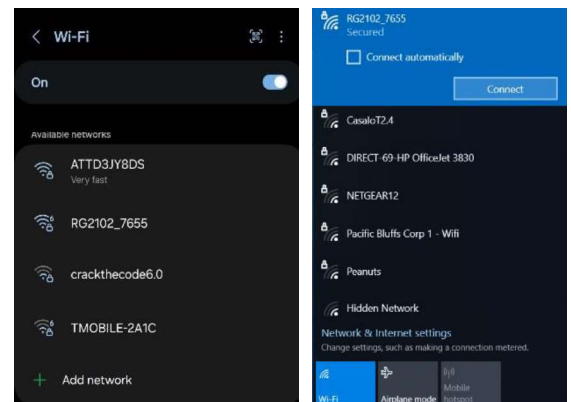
< Wi-Fi

On

Available networks

ATTD3JY8DS
Very fast

RG2102_7655

crackthecode6.0

TMOBILE-2A1C

+ Add network

RG2102_7655
Secured

Connect automatically

Connect

CasaloT2.4

DIRECT-69-HP OfficeJet 3830

NETGEAR12

Pacific Bluffs Corp 1 - Wifi

Peanuts

Hidden Network

Network & Internet settings
Change settings, such as making a connection metered.

Wi-Fi

Airplane mode

Mobile hotspot